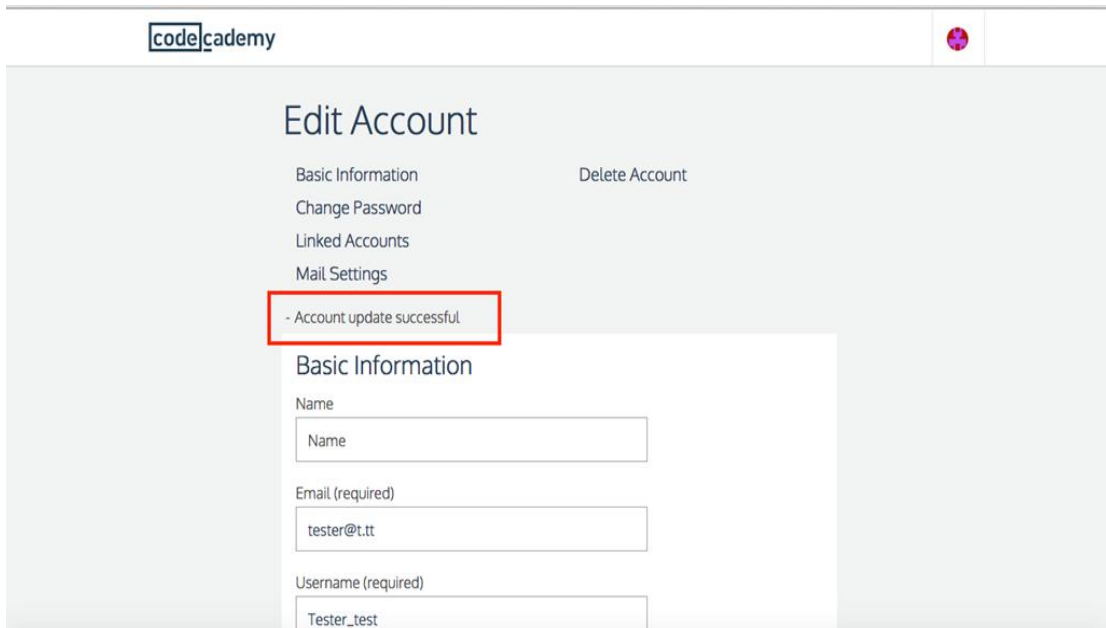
codecademy

Edit Account

Basic Information
Change Password
Linked Accounts
Mail Settings

Delete Account

- Account update successful

Basic Information

Name

Name

Email (required)

tester@t.tt

Username (required)

Tester_test